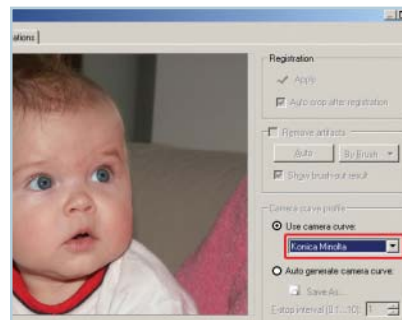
ations

Registration

Apply

Auto crop after registration

Remove artifacts

Auto

By Brush

Show brush-out result

Camera curve profile

Use camera curve:

Konica Minolta

Auto generate camera curve:

Save As...

E-stop interval (0.1...10): 1